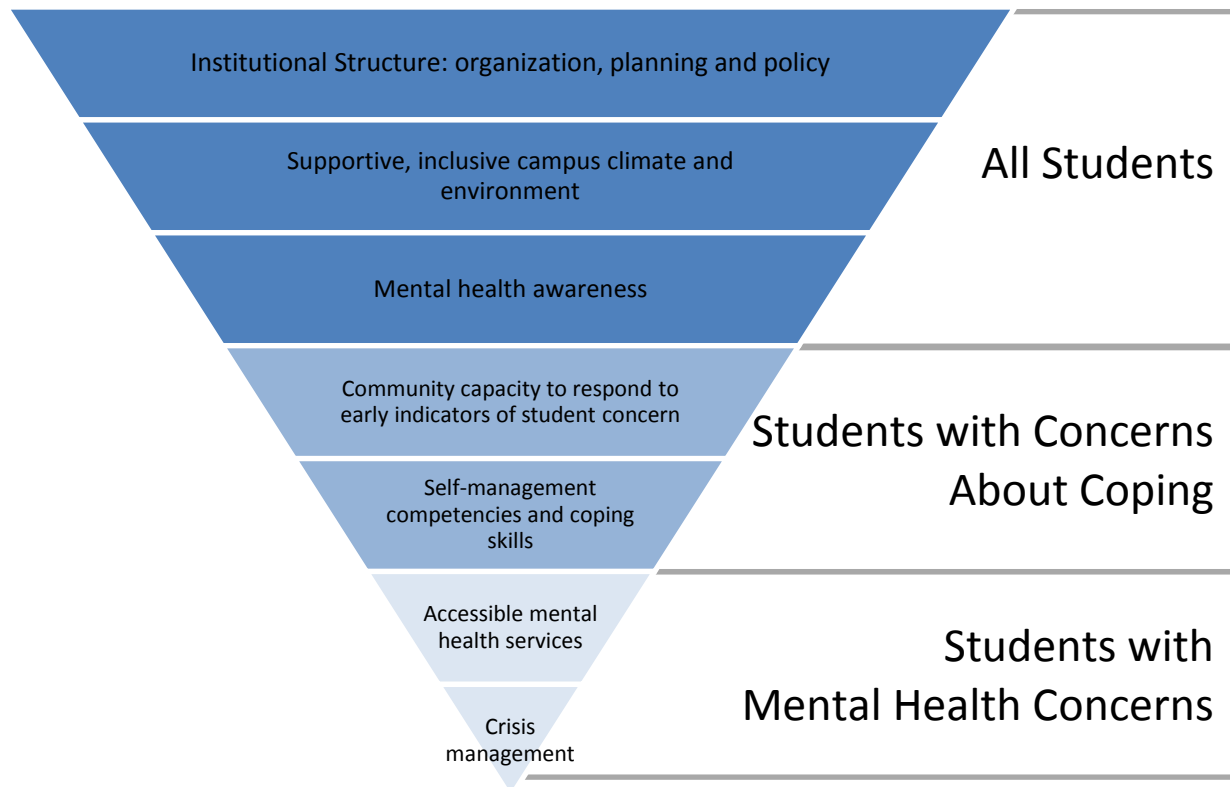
Institutional Structure: organization, planning and policy

Supportive, inclusive campus climate and environment

Mental health awareness

All Students

Community capacity to respond to early indicators of student concern

Self-management competencies and coping skills

Students with Concerns About Coping

Accessible mental health services

Crisis management

Students with Mental Health Concerns